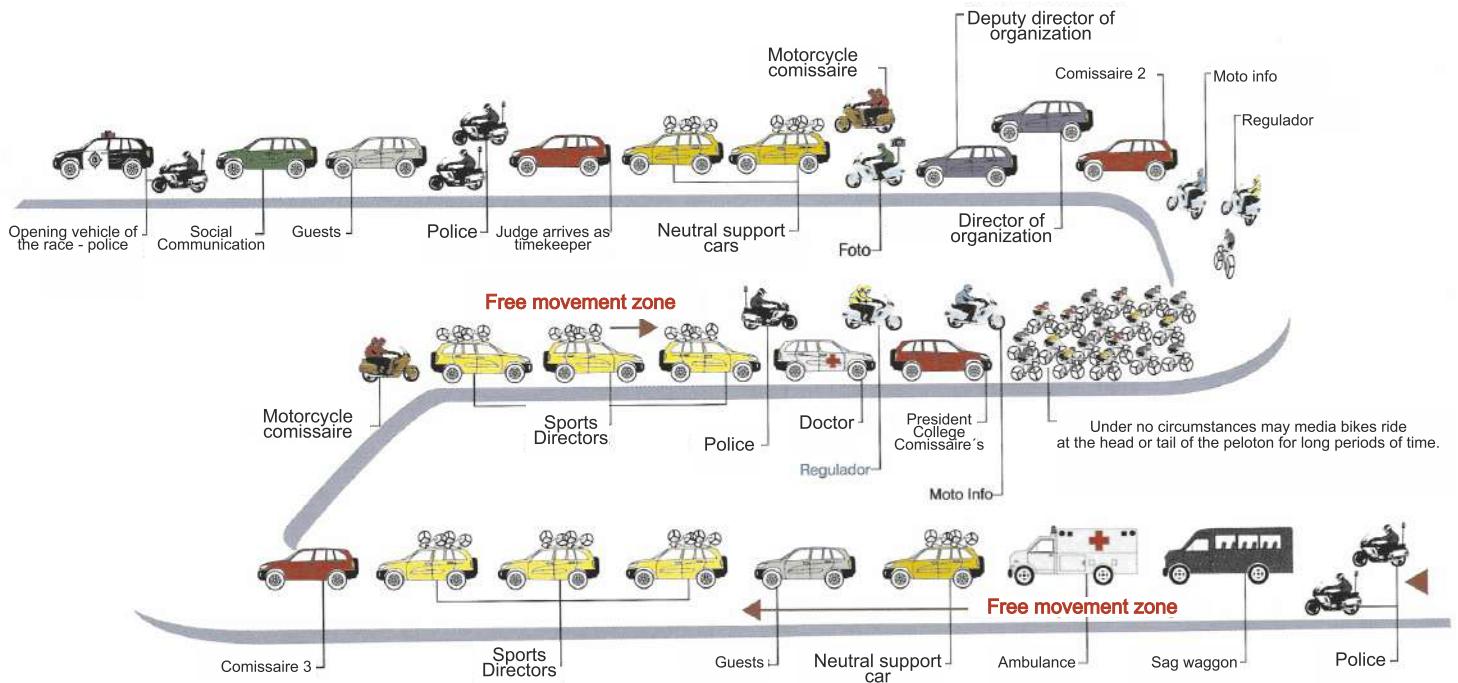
Deputy director of organization

Motorcycle comissaire

Comissaire 2

Moto info

Regulador

Opening vehicle of the race - police

Social Communication

Guests

Police

Judge arrives as timekeeper

Neutral support cars

Foto

Director of organization

Free movement zone

Motorcycle comissaire

Sports Directors

Police

Doctor

Regulador

President College Comissaire´s

Moto Info

Under no circumstances may media bikes ride at the head or tail of the peloton for long periods of time.

Free movement zone

Comissaire 3

Sports Directors

Guests

Neutral support car

Ambulance

Sag waggon

Police